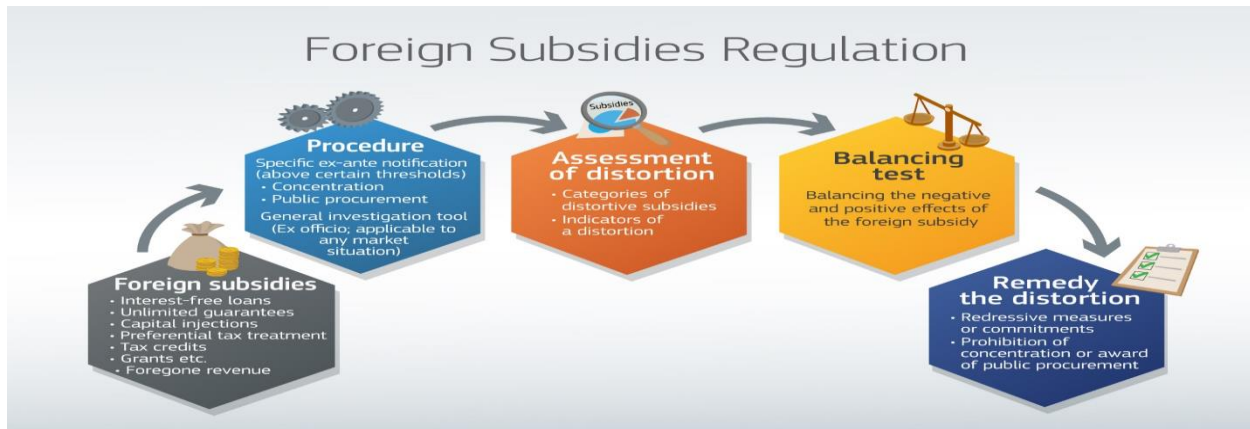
Foreign Subsidies Regulation

Foreign subsidies
• Interest-free loans
• Unlimited guarantees
• Capital injections
• Preferential tax treatment
• Tax credits
• Grants etc.
• Foregone revenue

Procedure
Specific ex-ante notification (above certain thresholds)
• Concentration
• Public procurement
General investigation tool (Ex officio; applicable to any market situation)

Subsidies

Assessment of distortion
• Categories of distortive subsidies
• Indicators of a distortion

Balancing test
Balancing the negative and positive effects of the foreign subsidy

Remedy the distortion
• Redressive measures or commitments
• Prohibition of concentration or award of public procurement